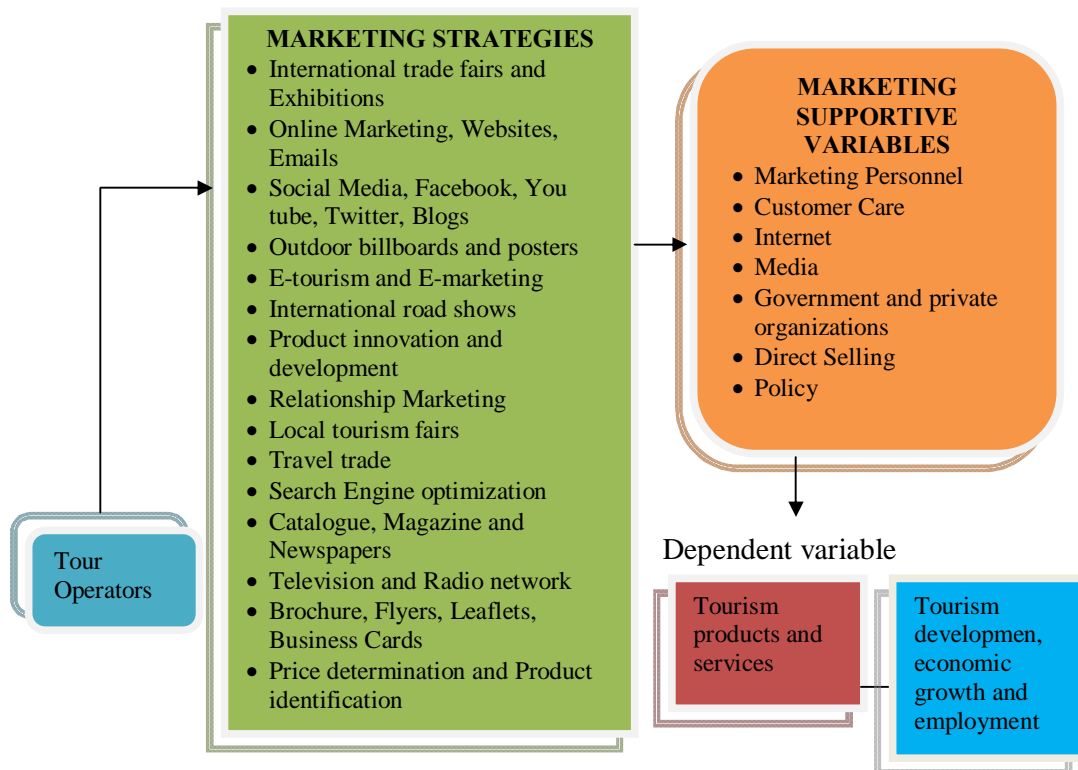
Tour Operators

MARKETING STRATEGIES
- International trade fairs and Exhibitions
- Online Marketing, Websites, Emails
- Social Media, Facebook, You tube, Twitter, Blogs
- Outdoor billboards and posters
- E-tourism and E-marketing
- International road shows
- Product innovation and development
- Relationship Marketing
- Local tourism fairs
- Travel trade
- Search Engine optimization
- Catalogue, Magazine and Newspapers
- Television and Radio network
- Brochure, Flyers, Leaflets, Business Cards
- Price determination and Product identification

MARKETING SUPPORTIVE VARIABLES
- Marketing Personnel
- Customer Care
- Internet
- Media
- Government and private organizations
- Direct Selling
- Policy

Dependent variable

Tourism products and services

Tourism developmen, economic growth and employment